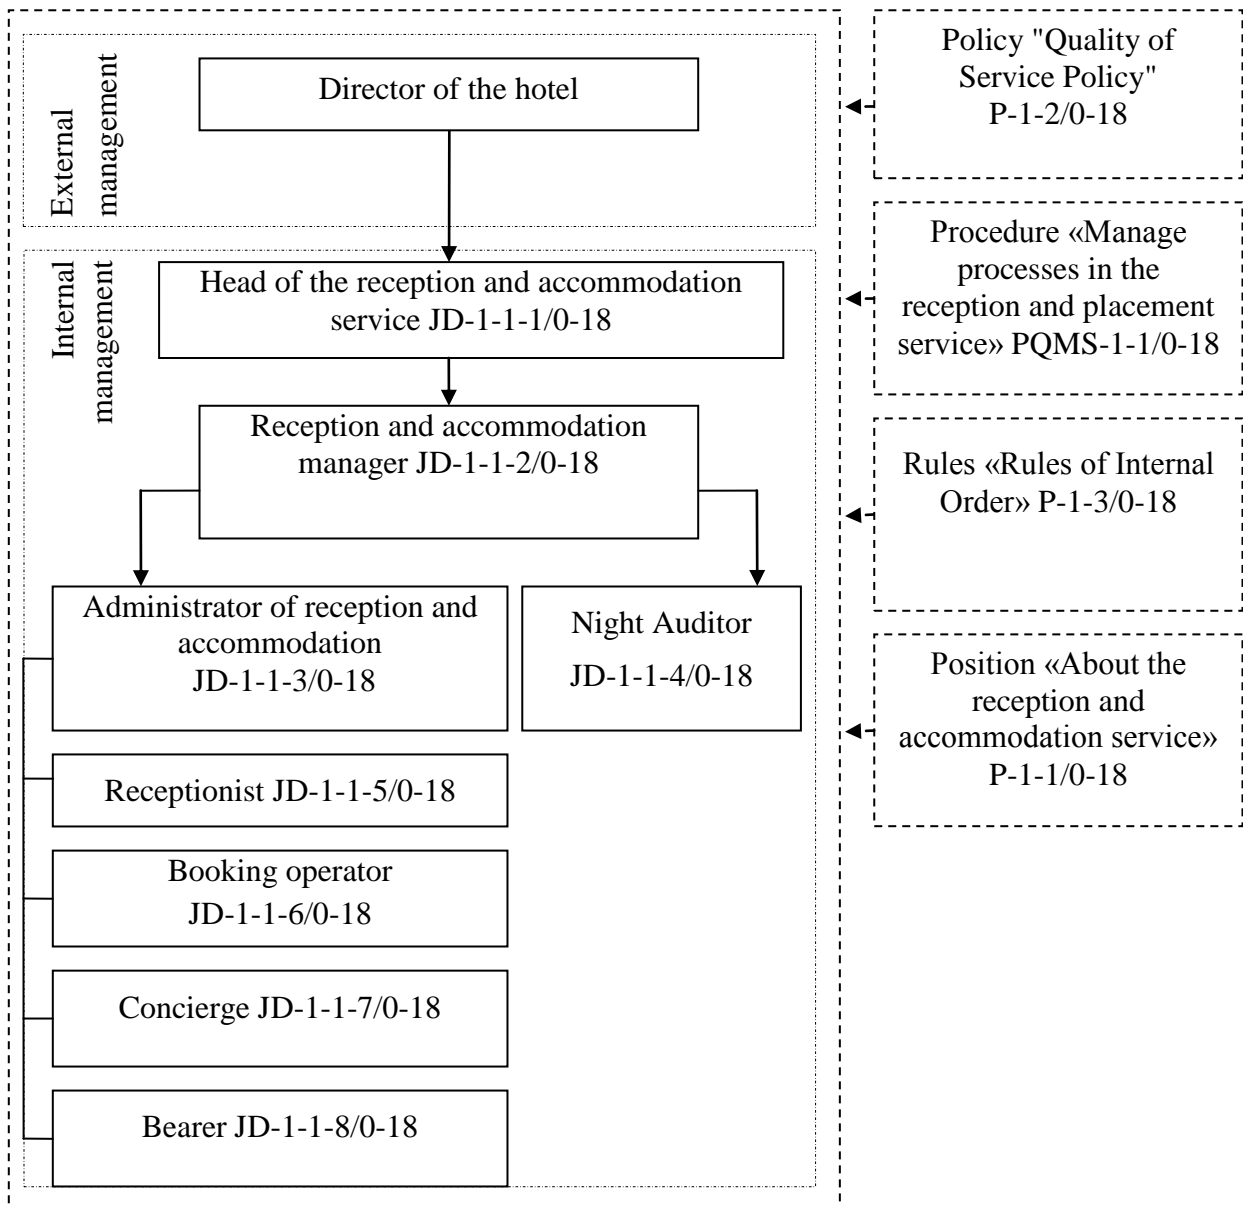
External management

Director of the hotel

Internal management

Head of the reception and accommodation service JD-1-1-1/0-18

Reception and accommodation manager JD-1-1-2/0-18

Administrator of reception and accommodation JD-1-1-3/0-18

Night Auditor JD-1-1-4/0-18

Receptionist JD-1-1-5/0-18

Booking operator JD-1-1-6/0-18

Concierge JD-1-1-7/0-18

Bearer JD-1-1-8/0-18

Policy "Quality of Service Policy" P-1-2/0-18

Procedure «Manage processes in the reception and placement service» PQMS-1-1/0-18

Rules «Rules of Internal Order» P-1-3/0-18

Position «About the reception and accommodation service» P-1-1/0-18